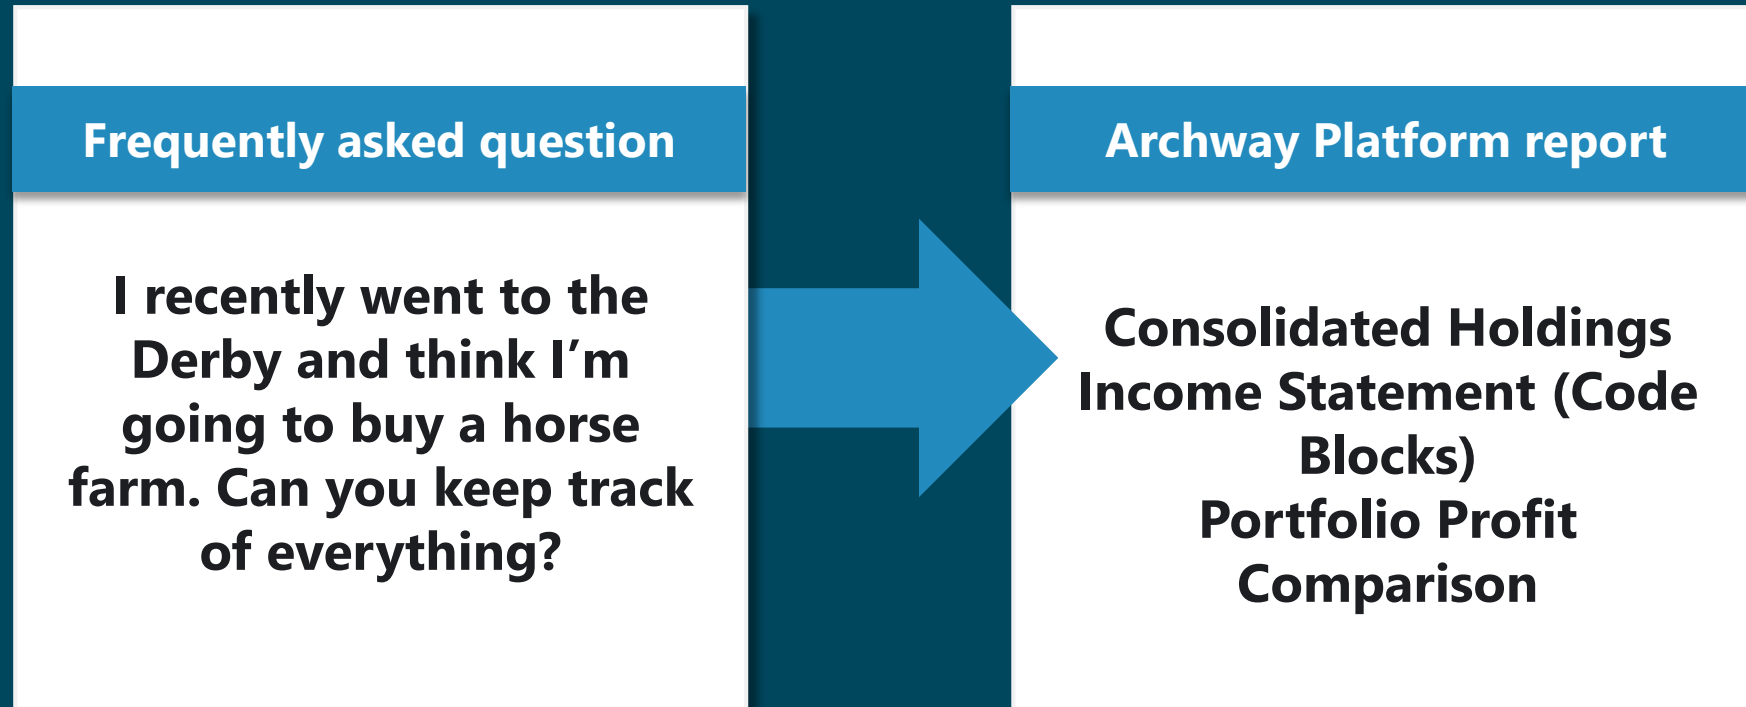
Frequently asked question

I recently went to the Derby and think I’m going to buy a horse farm. Can you keep track of everything?

Archway Platform report

Consolidated Holdings Income Statement (Code Blocks)
Portfolio Profit Comparison